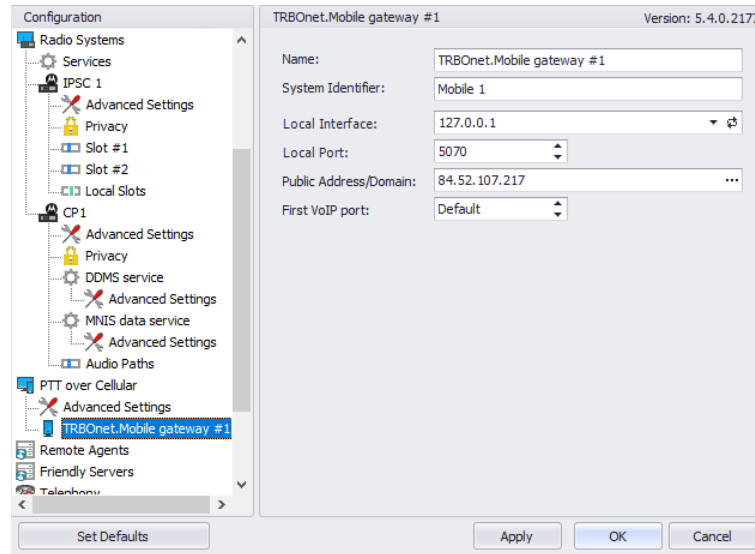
Configuration

Radio Systems
Services
IPSC 1
Advanced Settings
Privacy
Slot #1
Slot #2
Local Slots
CP1
Advanced Settings
Privacy
DDMS service
Advanced Settings
MNIS data service
Advanced Settings
Audio Paths
PTT over Cellular
Advanced Settings
TRBOnet.Mobile gateway #1
Remote Agents
Friendly Servers
Telephony

TRBOnet.Mobile gateway #1

Version: 5.4.0.217

Name: TRBOnet.Mobile gateway #1
System Identifier: Mobile 1
Local Interface: 127.0.0.1
Local Port: 5070
Public Address/Domain: 84.52.107.217 ...
First VoIP port: Default

Set Defaults

Apply
OK
Cancel